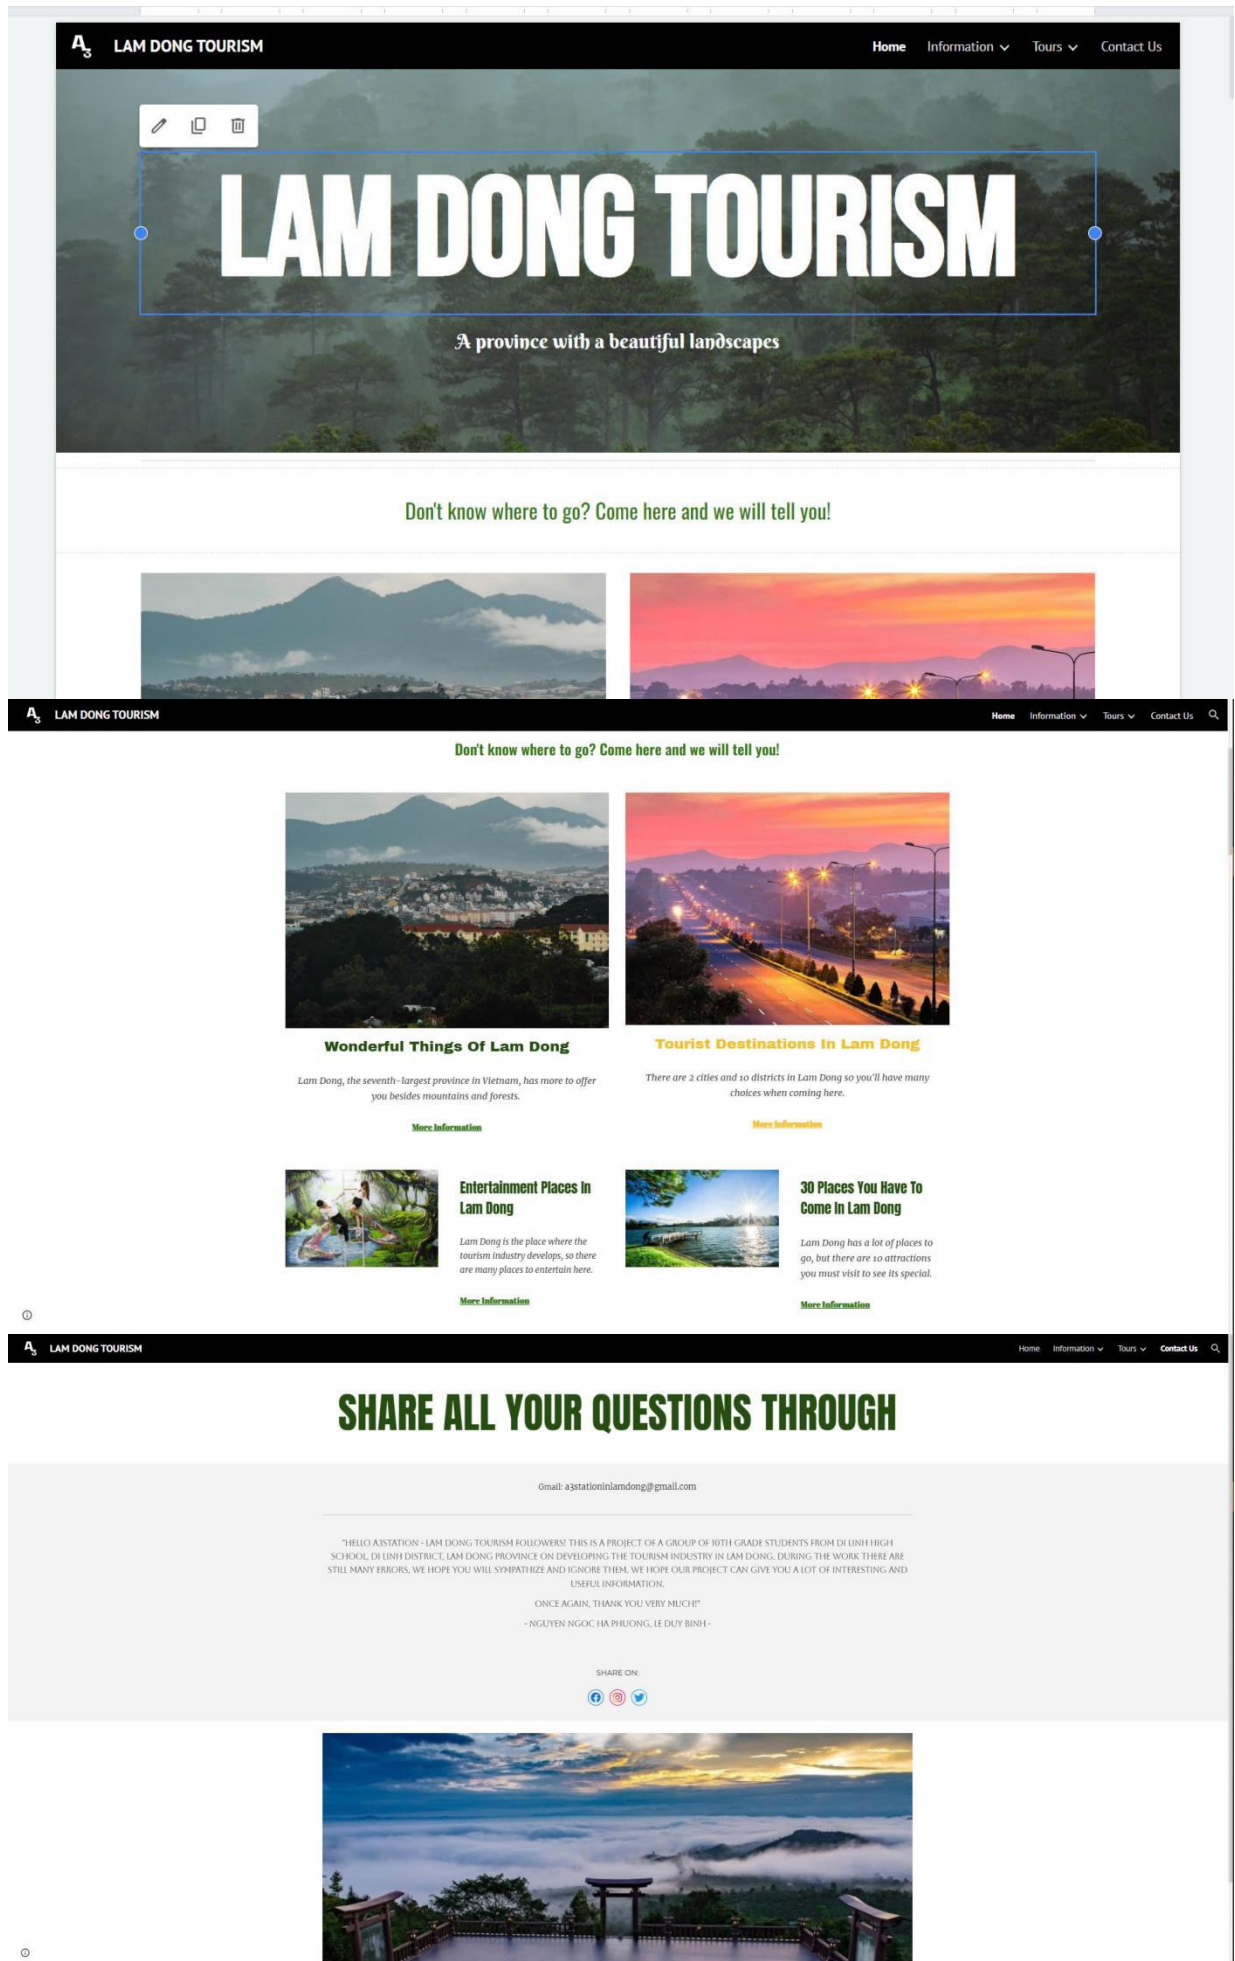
LAM DONG TOURISM

Home Information Tours Contact Us

LAM DONG TOURISM

A province with a beautiful landscapes

Don't know where to go? Come here and we will tell you!

LAM DONG TOURISM

Home Information Tours Contact Us

Don't know where to go? Come here and we will tell you!

Wonderful Things Of Lam Dong

Lam Dong, the seventh-largest province in Vietnam, has more to offer you besides mountains and forests.

More Information

Tourist Destinations In Lam Dong

There are 2 cities and 10 districts in Lam Dong so you'll have many choices when coming here.

More Information

Entertainment Places In Lam Dong

Lam Dong is the place where the tourism industry develops, so there are many places to entertain here.

More Information

30 Places You Have To Come In Lam Dong

Lam Dong has a lot of places to go, but there are 10 attractions you must visit to see its special.

More Information

LAM DONG TOURISM

Home Information Tours Contact Us

SHARE ALL YOUR QUESTIONS THROUGH

Gmail: a3stationinlamdong@gmail.com

"HELLO A3STATION - LAM DONG TOURISM FOLLOWERS! THIS IS A PROJECT OF A GROUP OF 10TH GRADE STUDENTS FROM DI LINH HIGH SCHOOL, DI LINH DISTRICT, LAM DONG PROVINCE ON DEVELOPING THE TOURISM INDUSTRY IN LAM DONG. DURING THE WORK THERE ARE STILL MANY ERRORS, WE HOPE YOU WILL SYMPATHIZE AND IGNORE THEM. WE HOPE OUR PROJECT CAN GIVE YOU A LOT OF INTERESTING AND USEFUL INFORMATION.

ONCE AGAIN, THANK YOU VERY MUCH!"

- NGUYEN NGOC HA PHUONG, LE DUY BINH -

SHARE ON: